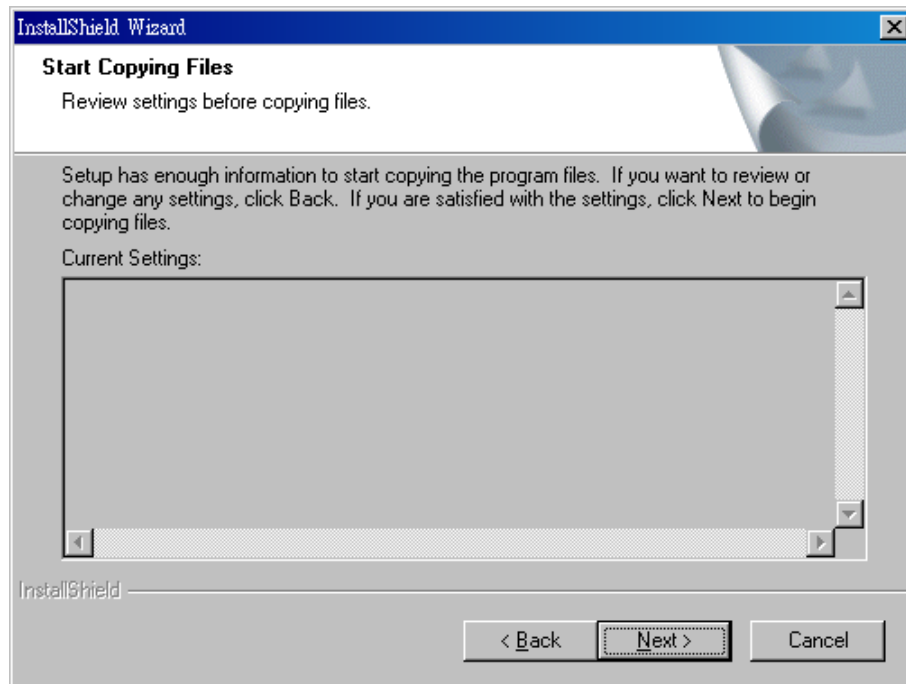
InstallShield Wizard

Start Copying Files

Review settings before copying files.

Setup has enough information to start copying the program files. If you want to review or change any settings, click Back. If you are satisfied with the settings, click Next to begin copying files.

Current Settings:

InstallShield

< Back

Next >

Cancel